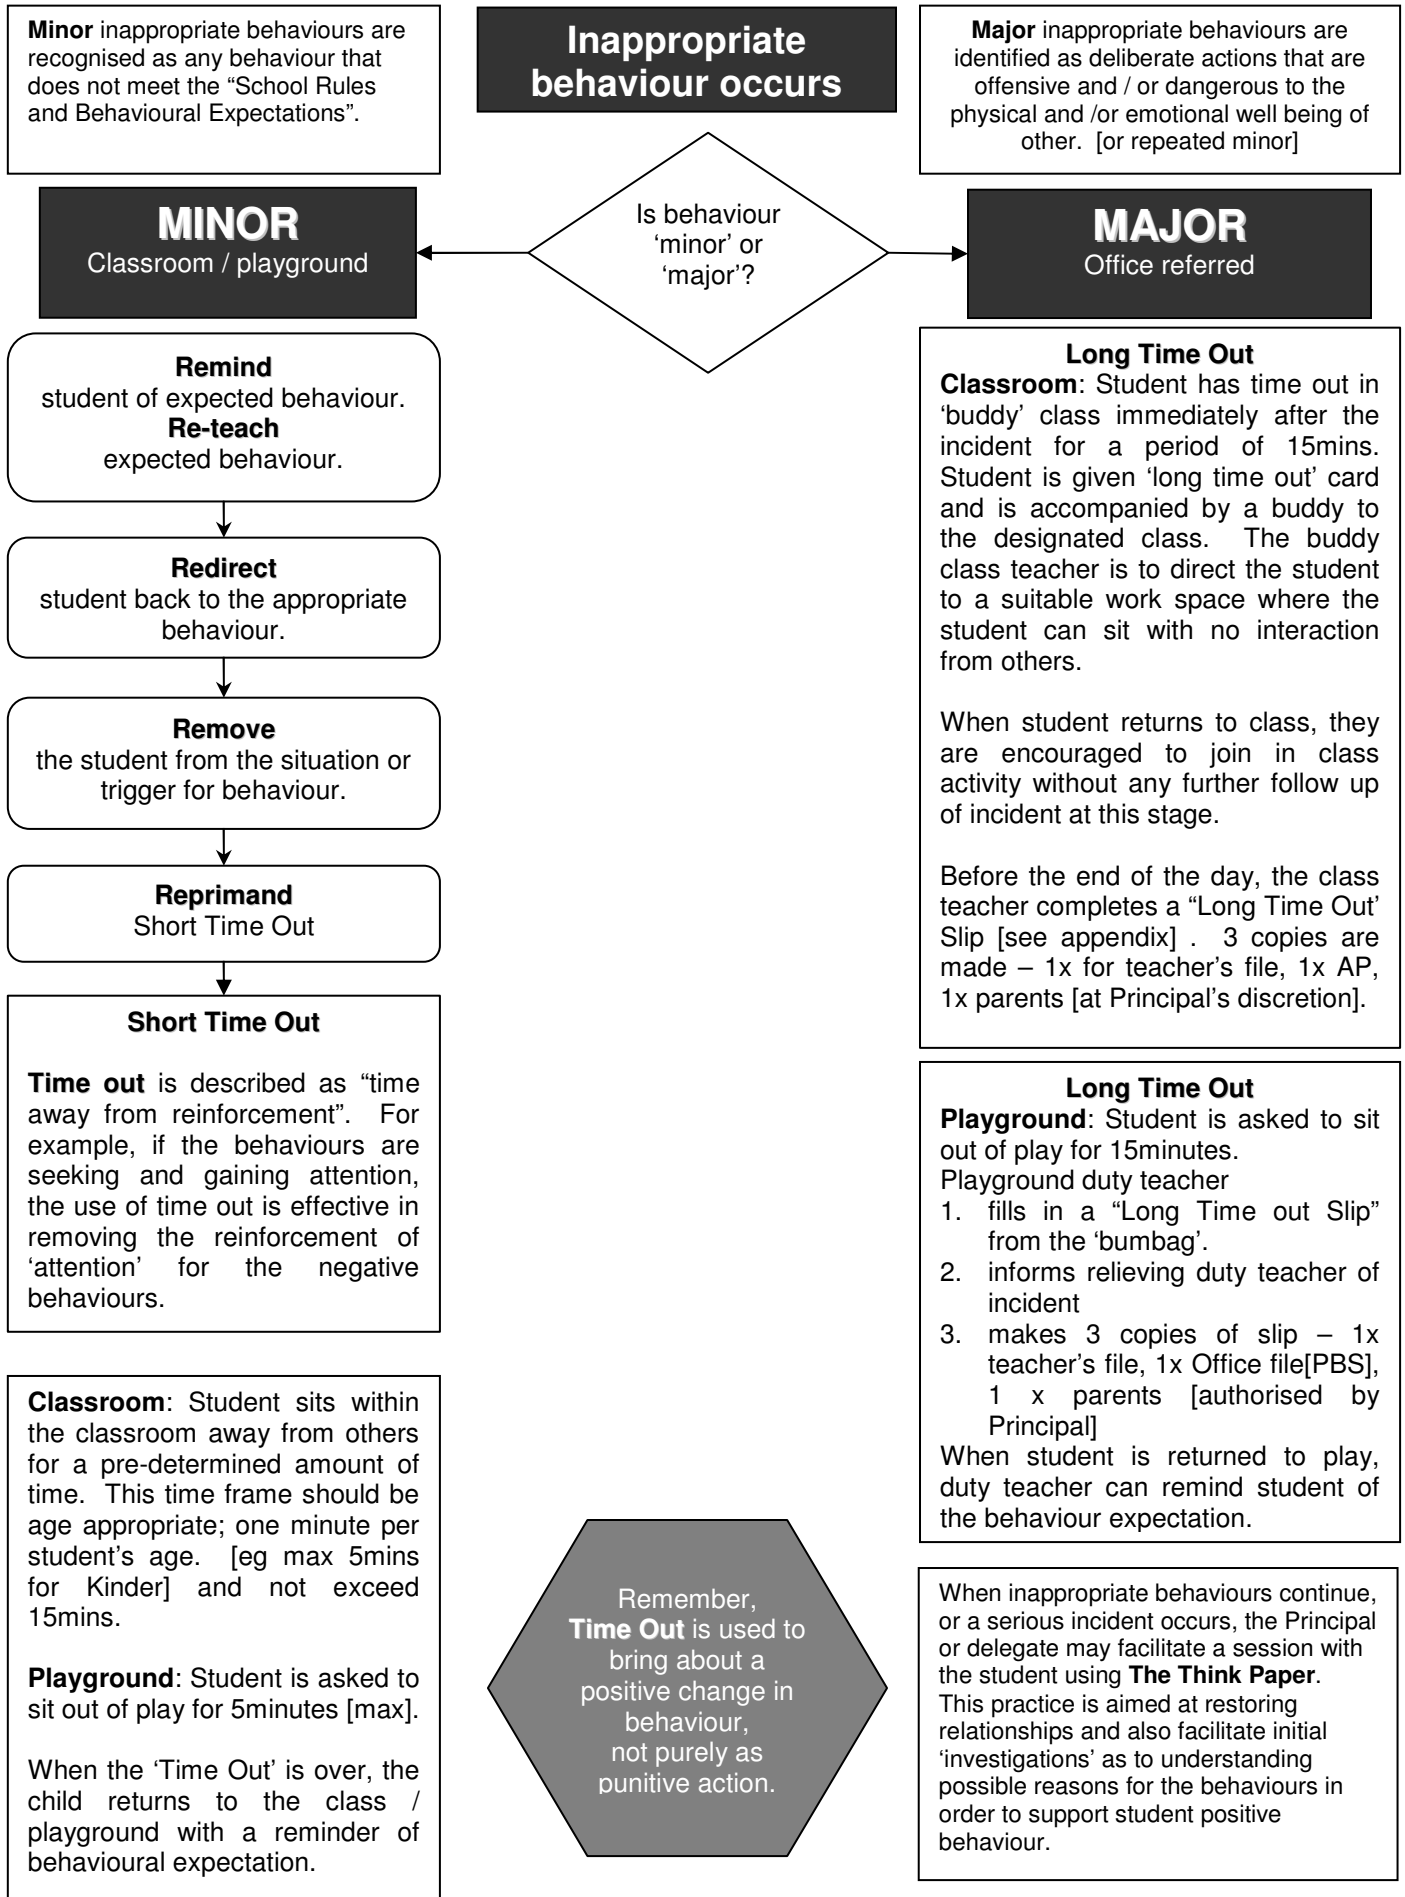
**Minor** inappropriate behaviours are recognised as any behaviour that does not meet the "School Rules and Behavioural Expectations".

**Inappropriate behaviour occurs**

**Major** inappropriate behaviours are identified as deliberate actions that are offensive and / or dangerous to the physical and /or emotional well being of other. [or repeated minor]

**MINOR**
Classroom / playground

Is behaviour 'minor' or 'major'?

**MAJOR**
Office referred

**Remind**
student of expected behaviour.
**Re-teach**
expected behaviour.

**Redirect**
student back to the appropriate behaviour.

**Remove**
the student from the situation or trigger for behaviour.

**Reprimand**
Short Time Out

**Short Time Out**

**Time out** is described as "time away from reinforcement". For example, if the behaviours are seeking and gaining attention, the use of time out is effective in removing the reinforcement of 'attention' for the negative behaviours.

**Classroom**: Student sits within the classroom away from others for a pre-determined amount of time. This time frame should be age appropriate; one minute per student's age. [eg max 5mins for Kinder] and not exceed 15mins.

**Playground**: Student is asked to sit out of play for 5minutes [max].

When the 'Time Out' is over, the child returns to the class / playground with a reminder of behavioural expectation.

Remember, **Time Out** is used to bring about a positive change in behaviour, not purely as punitive action.

**Long Time Out**
**Classroom**: Student has time out in 'buddy' class immediately after the incident for a period of 15mins. Student is given 'long time out' card and is accompanied by a buddy to the designated class. The buddy class teacher is to direct the student to a suitable work space where the student can sit with no interaction from others.

When student returns to class, they are encouraged to join in class activity without any further follow up of incident at this stage.

Before the end of the day, the class teacher completes a "Long Time Out' Slip [see appendix] . 3 copies are made – 1x for teacher's file, 1x AP, 1x parents [at Principal's discretion].

**Long Time Out**
**Playground**: Student is asked to sit out of play for 15minutes.
Playground duty teacher
1. fills in a "Long Time out Slip" from the 'bumbag'.
2. informs relieving duty teacher of incident
3. makes 3 copies of slip – 1x teacher's file, 1x Office file[PBS], 1 x parents [authorised by Principal]
When student is returned to play, duty teacher can remind student of the behaviour expectation.

When inappropriate behaviours continue, or a serious incident occurs, the Principal or delegate may facilitate a session with the student using **The Think Paper**. This practice is aimed at restoring relationships and also facilitate initial 'investigations' as to understanding possible reasons for the behaviours in order to support student positive behaviour.